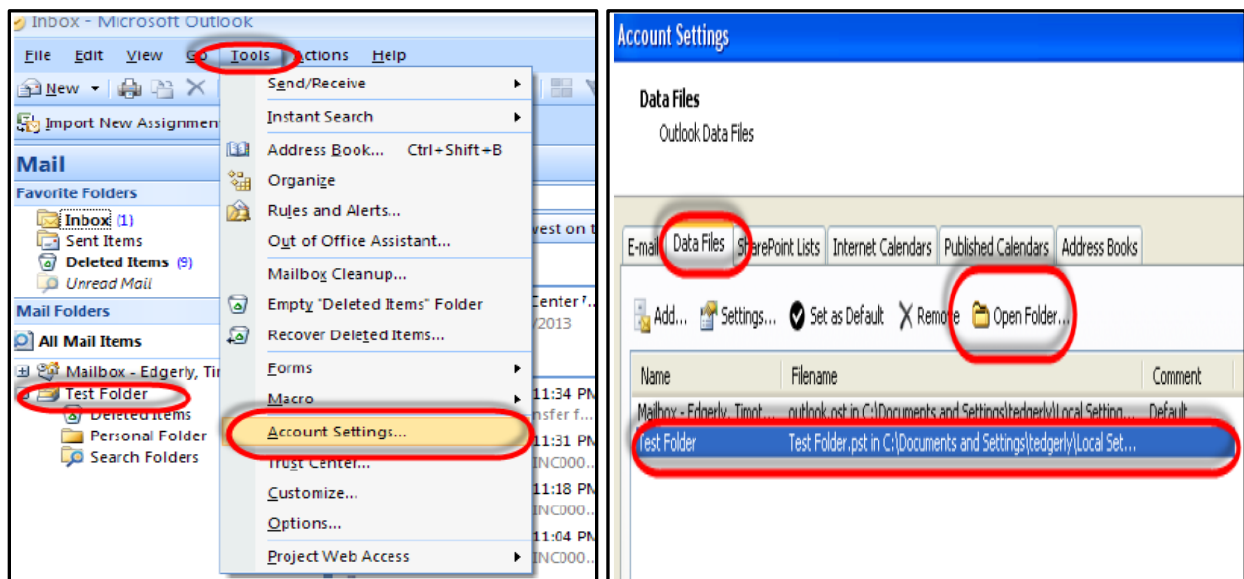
Inbox - Microsoft Outlook

File Edit View Go Tools Actions Help

New

Import New Assignmen

Mail

Favorite Folders

Inbox (1)
Sent Items
Deleted Items (9)
Unread Mail

Mail Folders

All Mail Items

Mailbox - Edgerly, Tin
Test Folder
Deleted Items
Personal Folder
Search Folders

Send/Receive
Instant Search
Address Book... Ctrl+Shift+B
Organize
Rules and Alerts...
Out of Office Assistant...
Mailbox Cleanup...
Empty "Deleted Items" Folder
Recover Deleted Items...
Forms
Macro
Account Settings...
Trust Center...
Customize...
Options...
Project Web Access

vest on t
Center
/2013
11:34 PM
nsfer f...
11:31 PM
INC000...
11:18 PM
INC000...
11:04 PM
INC000...

Account Settings

Data Files
Outlook Data Files

E-mail Data Files SharePoint Lists Internet Calendars Published Calendars Address Books

Add... Settings... Set as Default Remove Open Folder...

| Name | Filename | Comment |
|---|---|---|
| Mailbox - Edgerly, Timot... | outlook.ost in C:\Documents and Settings\tedgerly\Local Setting... | Default |
| Test Folder | Test Folder.pst in C:\Documents and Settings\tedgerly\Local Set... | |